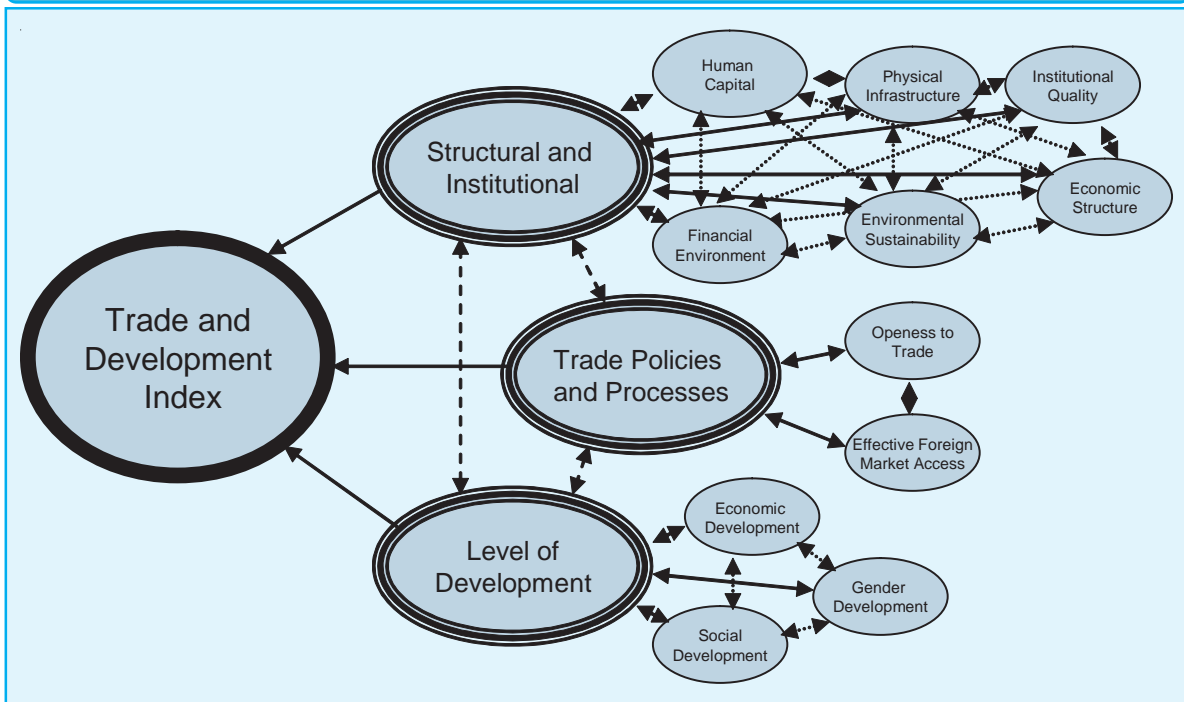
Human Capital

Physical Infrastructure

Institutional Quality

Structural and Institutional

Economic Structure

Financial Environment

Environmental Sustainability

Trade and Development Index

Openess to Trade

Trade Policies and Processes

Effective Foreign Market Access

Economic Development

Level of Development

Gender Development

Social Development